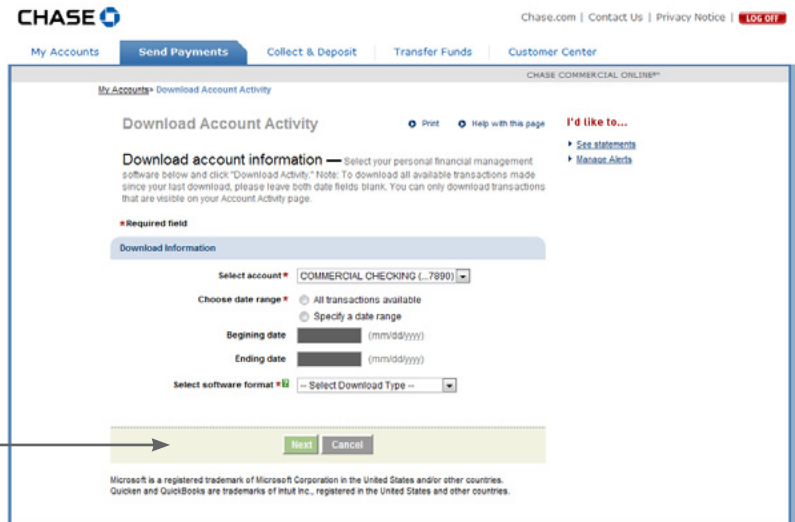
CHASE

Chase.com | Contact Us | Privacy Notice | LOG OFF

My Accounts | Send Payments | Collect & Deposit | Transfer Funds | Customer Center

CHASE COMMERCIAL ONLINE℠

My Accounts » Download Account Activity

Download Account Activity

Print  Help with this page

I'd like to...

See statements
Manage Alerts

Download account information — Select your personal financial management software below and click "Download Activity." Note: To download all available transactions made since your last download, please leave both date fields blank. You can only download transactions that are visible on your Account Activity page.

*Required field

Download Information

Select account * COMMERCIAL CHECKING (...7890)

Choose date range * All transactions available
Specify a date range

Begining date (mm/dd/yyyy)

Ending date (mm/dd/yyyy)

Select software format * ? -- Select Download Type --

Next  Cancel

Microsoft is a registered trademark of Microsoft Corporation in the United States and/or other countries.
Quicken and QuickBooks are trademarks of Intuit Inc., registered in the United States and other countries.